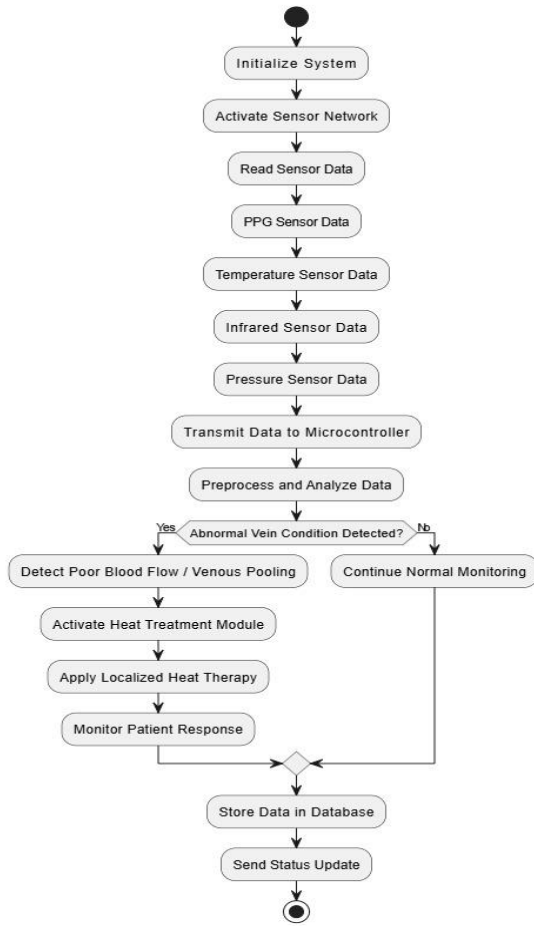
Initialize System

Activate Sensor Network

Read Sensor Data

PPG Sensor Data

Temperature Sensor Data

Infrared Sensor Data

Pressure Sensor Data

Transmit Data to Microcontroller

Preprocess and Analyze Data

Yes

Abnormal Vein Condition Detected?

No

Detect Poor Blood Flow / Venous Pooling

Continue Normal Monitoring

Activate Heat Treatment Module

Apply Localized Heat Therapy

Monitor Patient Response

Store Data in Database

Send Status Update